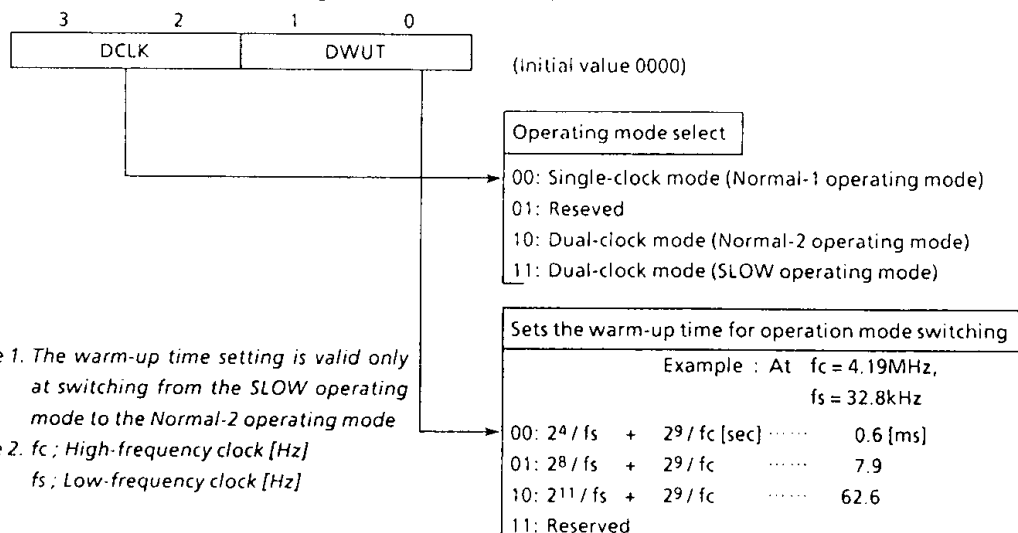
3 2 1 0

| DCLK | DWUT |
|---|---|

(Initial value 0000)

Operating mode select

00: Single-clock mode (Normal-1 operating mode)
01: Reseved
10: Dual-clock mode (Normal-2 operating mode)
11: Dual-clock mode (SLOW operating mode)

e 1. The warm-up time setting is valid only at switching from the SLOW operating mode to the Normal-2 operating mode
e 2. fc ; High-frequency clock [Hz]
fs ; Low-frequency clock [Hz]

Sets the warm-up time for operation mode switching

Example : At $fc = 4.19MHz$, $fs = 32.8kHz$

00: $2^4 / fs$ + $2^9 / fc$ [sec] ······ 0.6 [ms]
01: $2^8 / fs$ + $2^9 / fc$ ······ 7.9
10: $2^{11} / fs$ + $2^9 / fc$ ······ 62.6
11: Reserved